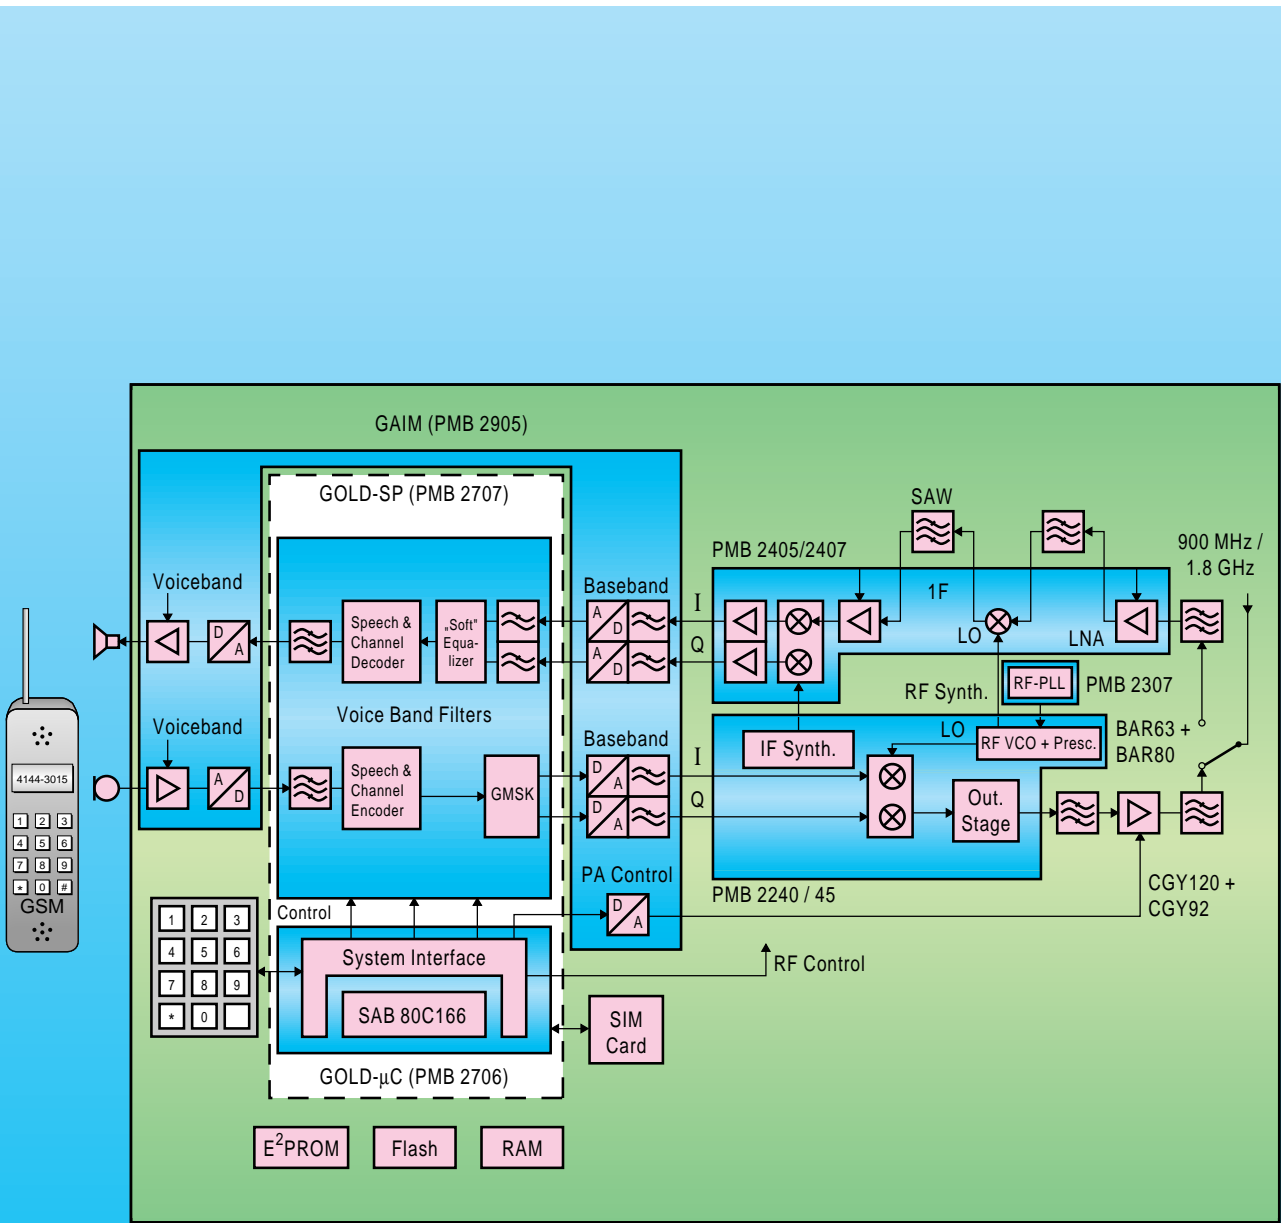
4144-3015

1 2 3
4 5 6
7 8 9
* 0 #

GSM

GAIM (PMB 2905)

GOLD-SP (PMB 2707)

Voiceband

D A

Speech & Channel Decoder

„Soft" Equalizer

Baseband

A D

A D

I

Q

Voice Band Filters

Voiceband

A D

Speech & Channel Encoder

GMSK

Baseband

D A

D A

I

Q

PA Control

D A

Control

System Interface

SAB 80C166

GOLD-µC (PMB 2706)

1 2 3
4 5 6
7 8 9
* 0

SIM Card

RF Control

E$^2$PROM

Flash

RAM

SAW

PMB 2405/2407

1F

LO

LNA

900 MHz / 1.8 GHz

RF Synth.

RF-PLL

PMB 2307

IF Synth.

LO

RF VCO + Presc.

BAR63 + BAR80

Out. Stage

PMB 2240 / 45

CGY120 + CGY92